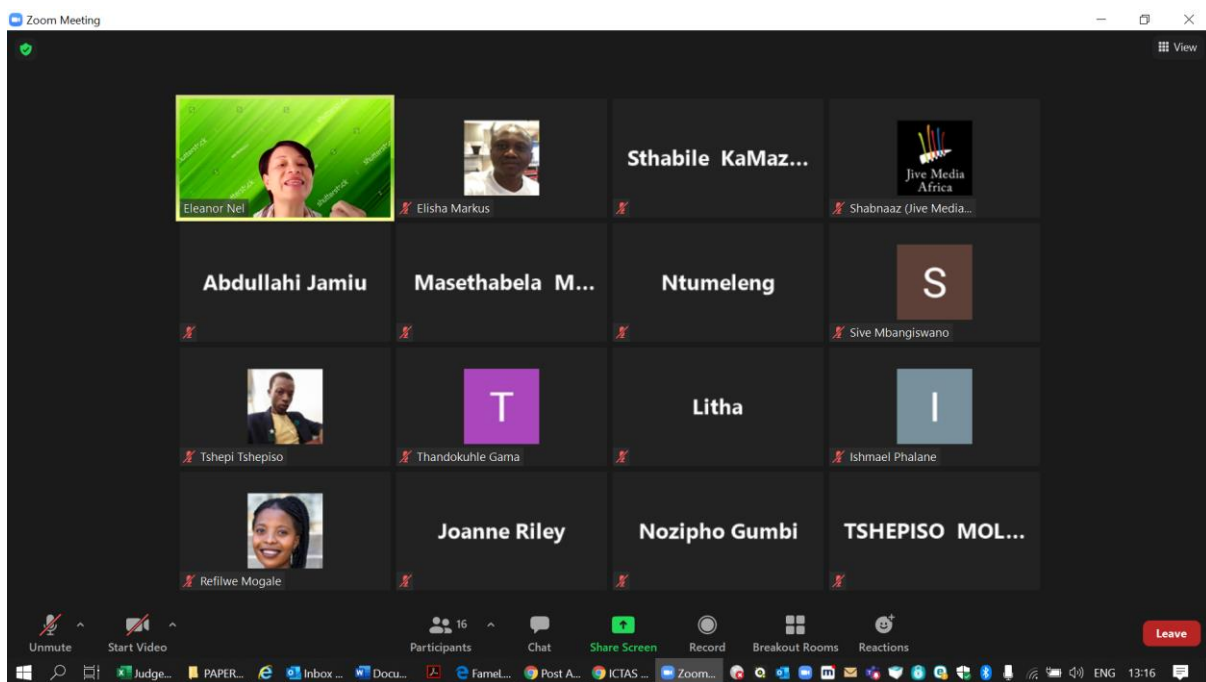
Zoom Meeting

View

Eleanor Nel

Elisha Markus

Sthabile KaMaz...

Jive Media Africa

Shabnaaz (Jive Media...

Abdullahi Jamiu

Masethabela M...

Ntumeleng

S

Sive Mbangiswano

Tshepi Tshepiso

T

Thandokuhle Gama

Litha

I

Ishmael Phalane

Refilwe Mogale

Joanne Riley

Nozipho Gumbi

TSHEPISO MOL...

Unmute

Start Video

16

Participants

Chat

Share Screen

Record

Breakout Rooms

Reactions

Leave

Judge...

PAPER...

Inbox ...

Docu...

FameL...

Post A...

ICTAS ...

Zoom...

ENG

13:16